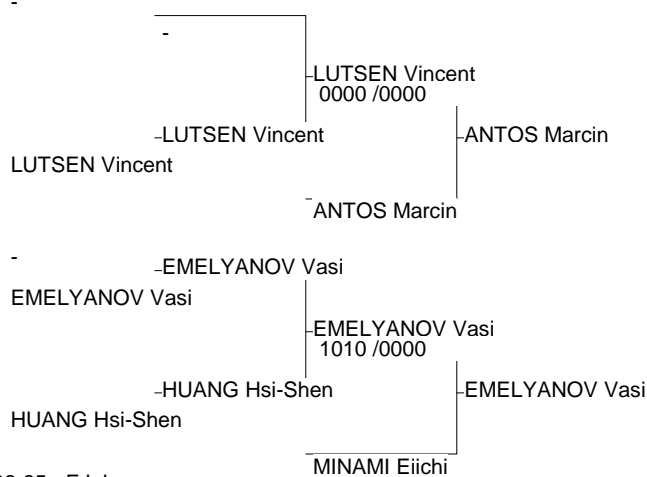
-

-

LUTSEN Vincent
0000 /0000

LUTSEN Vincent

ANTOS Marcin

LUTSEN Vincent

ANTOS Marcin

-

EMELYANOV Vasi

EMELYANOV Vasi

EMELYANOV Vasi
1010 /0000

HUANG Hsi-Shen

EMELYANOV Vasi

HUANG Hsi-Shen

MINAMI Eiichi

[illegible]